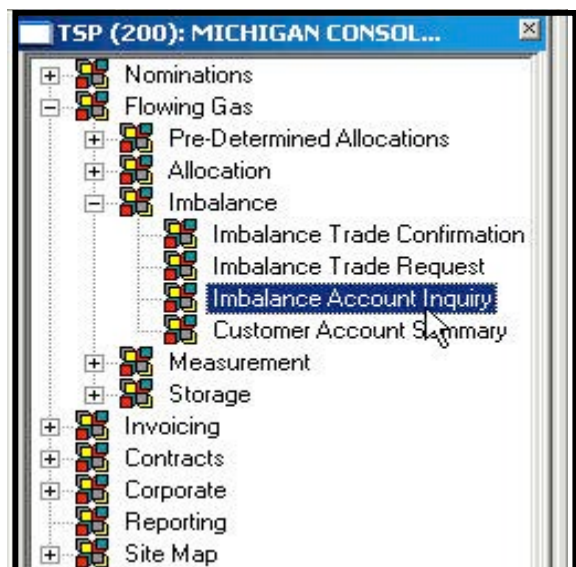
TSP (200): MICHIGAN CONSOL...

Nominations
Flowing Gas
Pre-Determined Allocations
Allocation
Imbalance
Imbalance Trade Confirmation
Imbalance Trade Request
Imbalance Account Inquiry
Customer Account Summary
Measurement
Storage
Invoicing
Contracts
Corporate
Reporting
Site Map